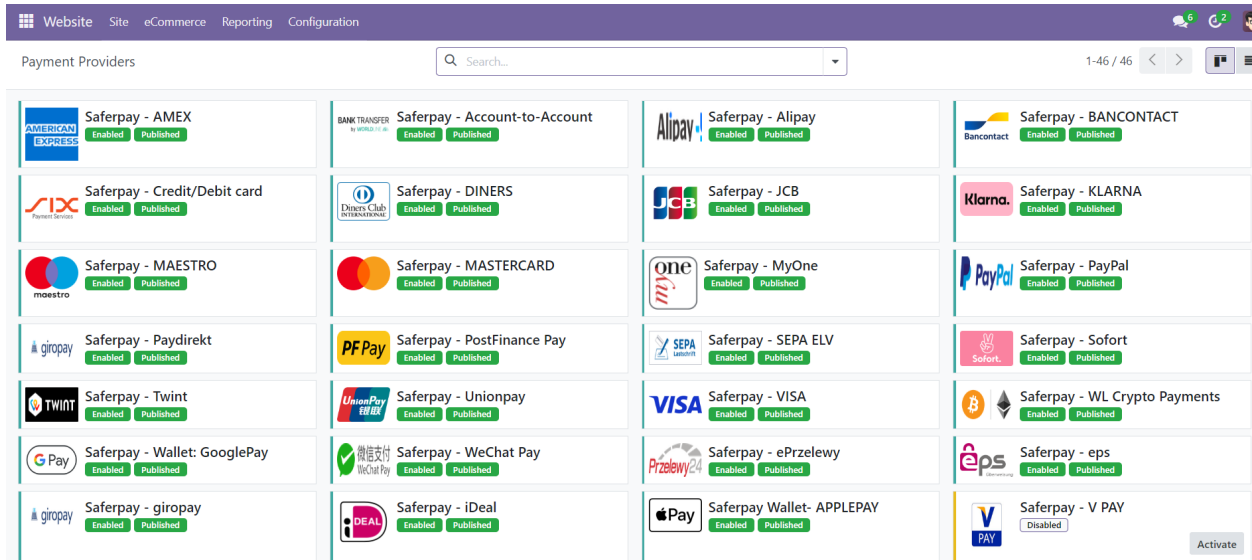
Website Site eCommerce Reporting Configuration

6 2

Payment Providers

Search...

1-46 / 46

AMERICAN EXPRESS Saferpay - AMEX
Enabled Published

BANK TRANSFER by WORLDLINE Saferpay - Account-to-Account
Enabled Published

Alipay Saferpay - Alipay
Enabled Published

Bancontact Saferpay - BANCONTACT
Enabled Published

SIX Payment Services Saferpay - Credit/Debit card
Enabled Published

Diners Club INTERNATIONAL Saferpay - DINERS
Enabled Published

JCB Saferpay - JCB
Enabled Published

Klarna. Saferpay - KLARNA
Enabled Published

maestro Saferpay - MAESTRO
Enabled Published

Saferpay - MASTERCARD
Enabled Published

one Saferpay - MyOne
Enabled Published

PayPal Saferpay - PayPal
Enabled Published

giropay Saferpay - Paydirekt
Enabled Published

PF Pay Saferpay - PostFinance Pay
Enabled Published

SEPA Lastschrift Saferpay - SEPA ELV
Enabled Published

Sofort. Saferpay - Sofort
Enabled Published

TWINT Saferpay - Twint
Enabled Published

UnionPay 银联 Saferpay - Unionpay
Enabled Published

VISA Saferpay - VISA
Enabled Published

Saferpay - WL Crypto Payments
Enabled Published

G Pay Saferpay - Wallet: GooglePay
Enabled Published

微信支付 WeChat Pay Saferpay - WeChat Pay
Enabled Published

Przelewy24 Saferpay - ePrzelewy
Enabled Published

eps Überweisung Saferpay - eps
Enabled Published

giropay Saferpay - giropay
Enabled Published

iDEAL Saferpay - iDeal
Enabled Published

Pay Saferpay Wallet- APPLEPAY
Enabled Published

V PAY Saferpay - V PAY
Disabled
Activate